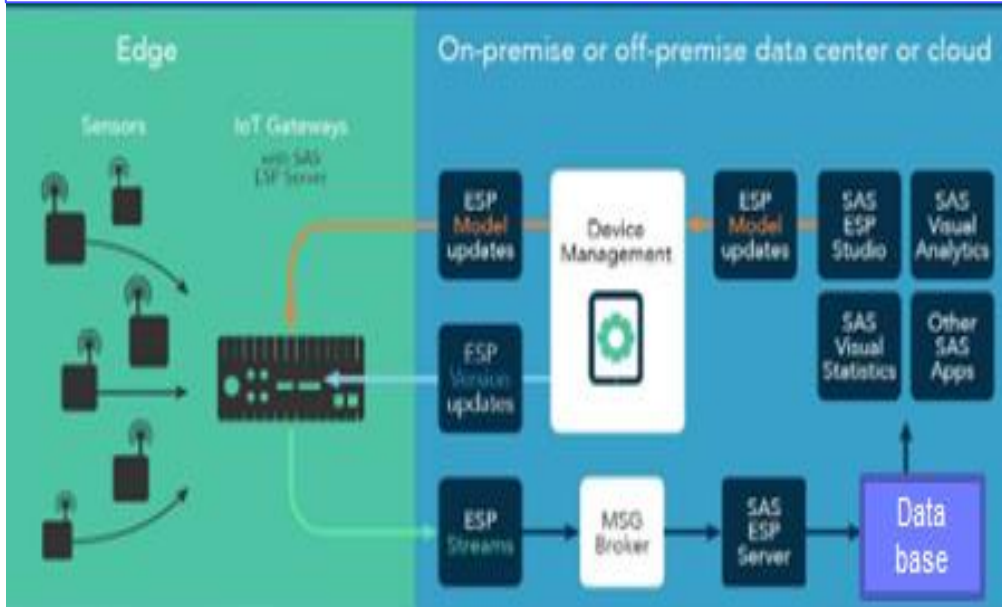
Edge

On-premise or off-premise data center or cloud

Sensors

IoT Gateways
with SAS ESP Server

ESP Model updates

Device Management

ESP Model updates

SAS ESP Studio

SAS Visual Analytics

SAS Visual Statistics

Other SAS Apps

ESP Version updates

ESP Streams

MSG Broker

SAS ESP Server

Data base